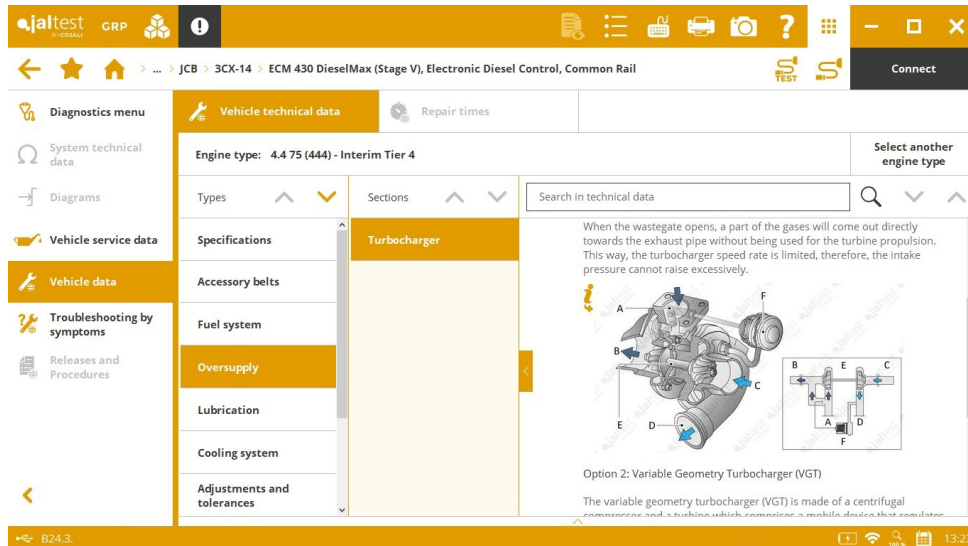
jaltest BY COJALI GRP

... > JCB > 3CX-14 > ECM 430 DieselMax (Stage V), Electronic Diesel Control, Common Rail

TEST

Connect

Diagnostics menu

System technical data

Diagrams

Vehicle service data

Vehicle data

Troubleshooting by symptoms

Releases and Procedures

Vehicle technical data

Repair times

Engine type: 4.4 75 (444) - Interim Tier 4

Select another engine type

Types

Sections

Search in technical data

Specifications

Accessory belts

Fuel system

Oversupply

Lubrication

Cooling system

Adjustments and tolerances

Turbocharger

When the wastegate opens, a part of the gases will come out directly towards the exhaust pipe without being used for the turbine propulsion. This way, the turbocharger speed rate is limited, therefore, the intake pressure cannot raise excessively.

A
F
B
C
E
D
B
E
C
A
D
F

Option 2: Variable Geometry Turbocharger (VGT)

The variable geometry turbocharger (VGT) is made of a centrifugal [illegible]

B24.3.

13:2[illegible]